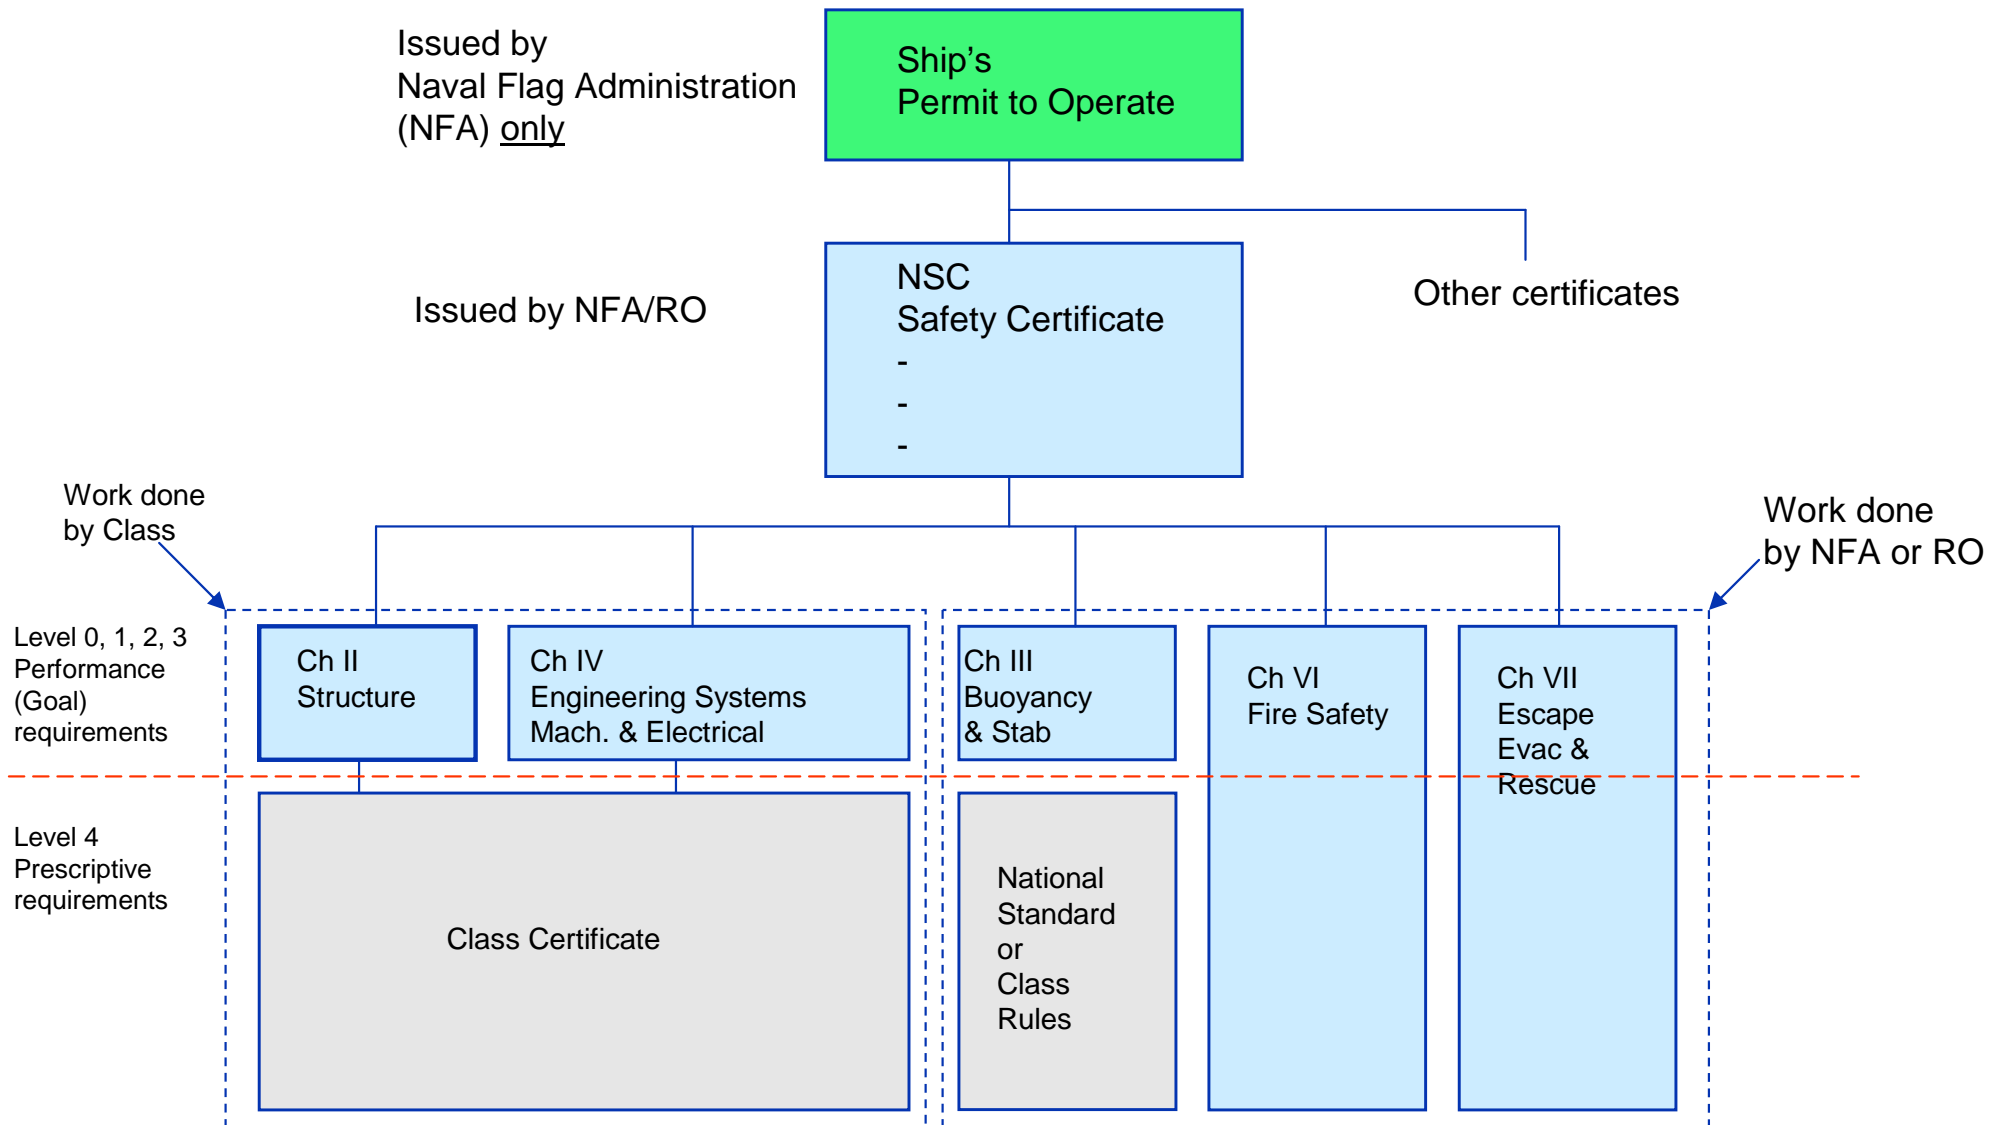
Issued by
Naval Flag Administration
(NFA) only

Ship's
Permit to Operate

Issued by NFA/RO

NSC
Safety Certificate
-
-
-

Other certificates

Work done
by Class

Work done
by NFA or RO

Level 0, 1, 2, 3
Performance
(Goal)
requirements

Ch II
Structure

Ch IV
Engineering Systems
Mach. & Electrical

Ch III
Buoyancy
& Stab

Ch VI
Fire Safety

Ch VII
Escape
Evac &
Rescue

Level 4
Prescriptive
requirements

Class Certificate

National
Standard
or
Class
Rules